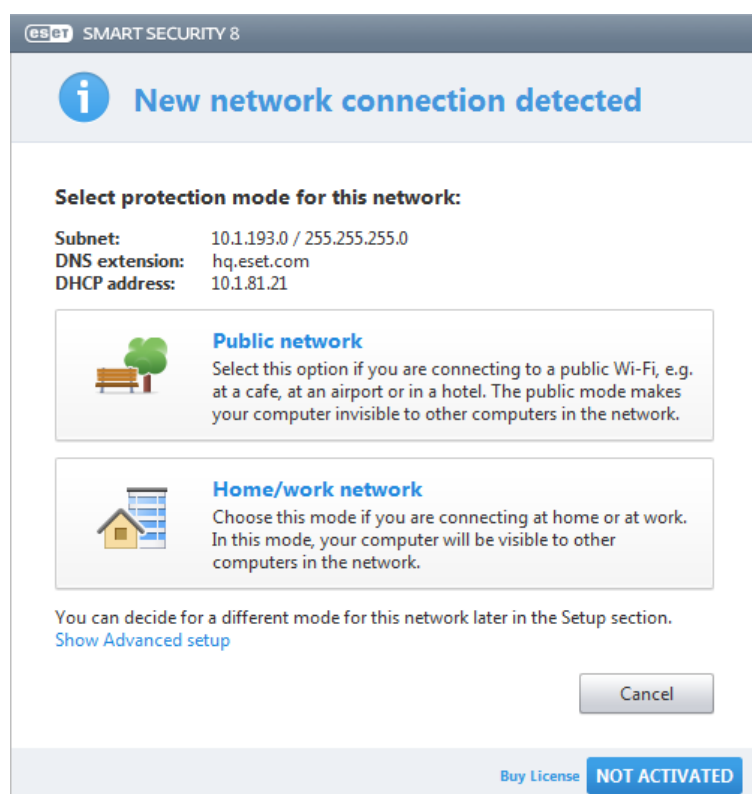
eset SMART SECURITY 8

New network connection detected

Select protection mode for this network:

Subnet: 10.1.193.0 / 255.255.255.0
DNS extension: hq.eset.com
DHCP address: 10.1.81.21

Public network
Select this option if you are connecting to a public Wi-Fi, e.g. at a cafe, at an airport or in a hotel. The public mode makes your computer invisible to other computers in the network.

Home/work network
Choose this mode if you are connecting at home or at work. In this mode, your computer will be visible to other computers in the network.

You can decide for a different mode for this network later in the Setup section.
Show Advanced setup

Cancel

Buy License NOT ACTIVATED